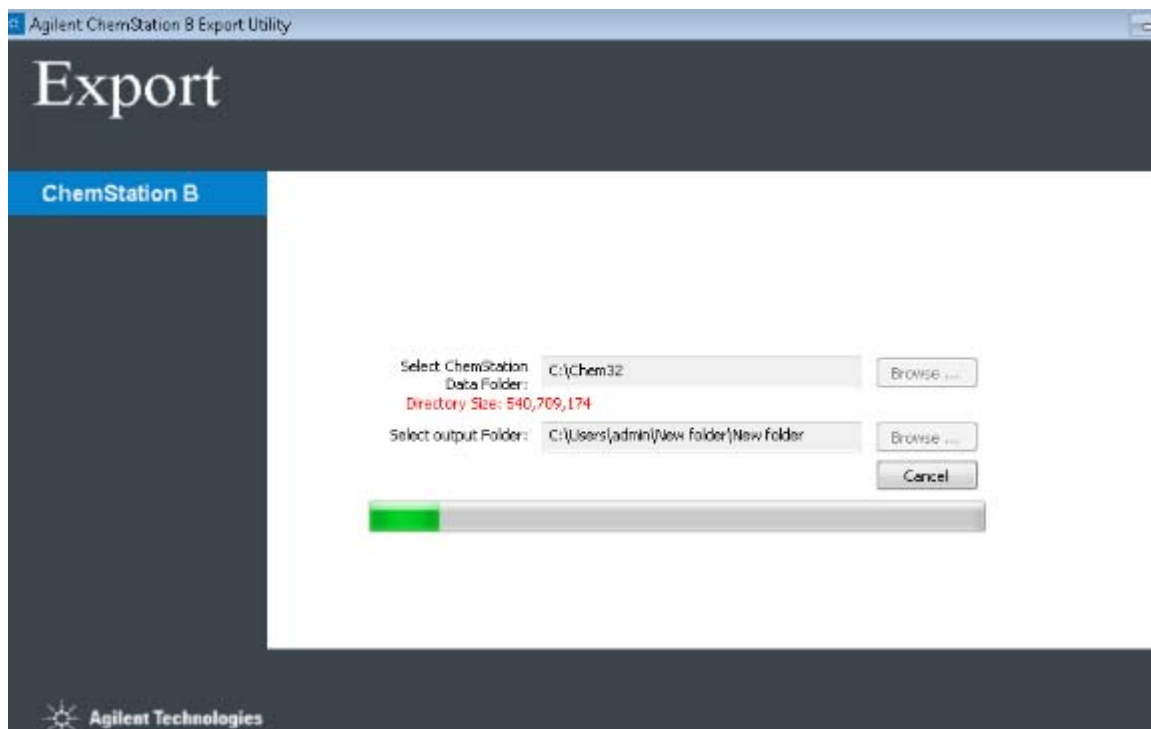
Agilent ChemStation B Export Utility

Export

ChemStation B

Select ChemStation Data Folder:
C:\Chem32
Browse ...
Directory Size: 540,709,174

Select output Folder:
C:\Users\admin\New folder\New folder
Browse ...

Cancel

Agilent Technologies